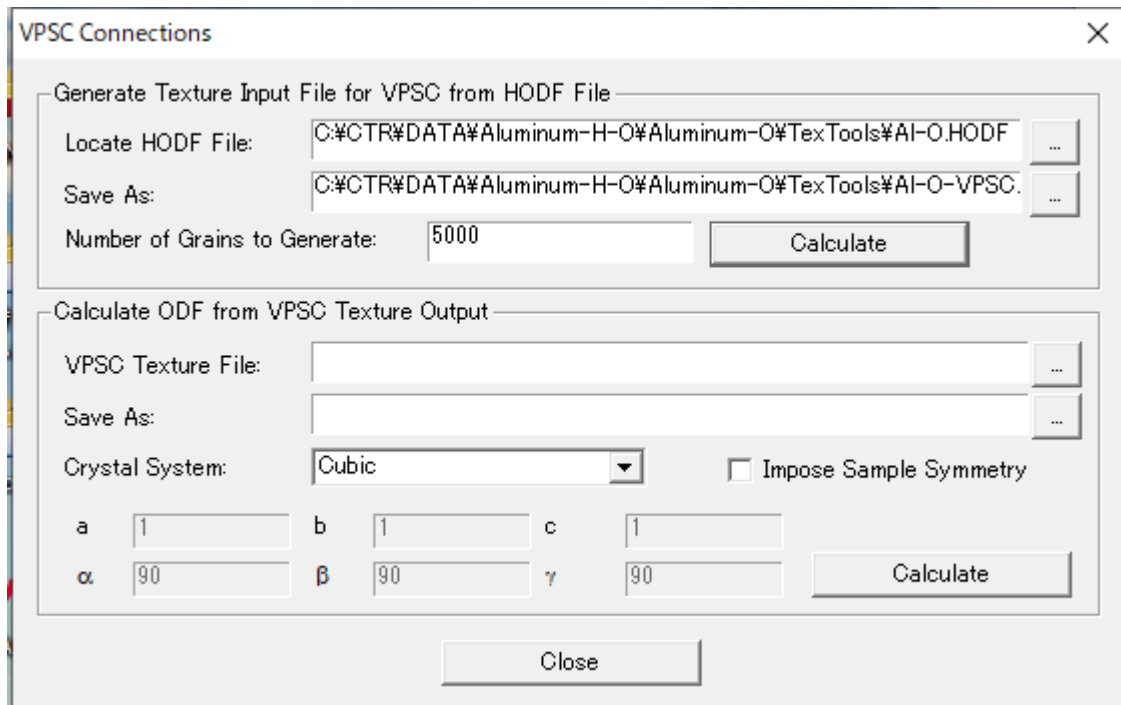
VPSC Connections

X

Generate Texture Input File for VPSC from HODF File

Locate HODF File: C:¥CTR¥DATA¥Aluminum-H-O¥Aluminum-O¥TexTools¥Al-O.HODF ...

Save As: C:¥CTR¥DATA¥Aluminum-H-O¥Aluminum-O¥TexTools¥Al-O-VPSC. ...

Number of Grains to Generate: 5000 Calculate

Calculate ODF from VPSC Texture Output

VPSC Texture File: ...

Save As: ...

Crystal System: Cubic

Impose Sample Symmetry

a 1 b 1 c 1

α 90 β 90 γ 90 Calculate

Close